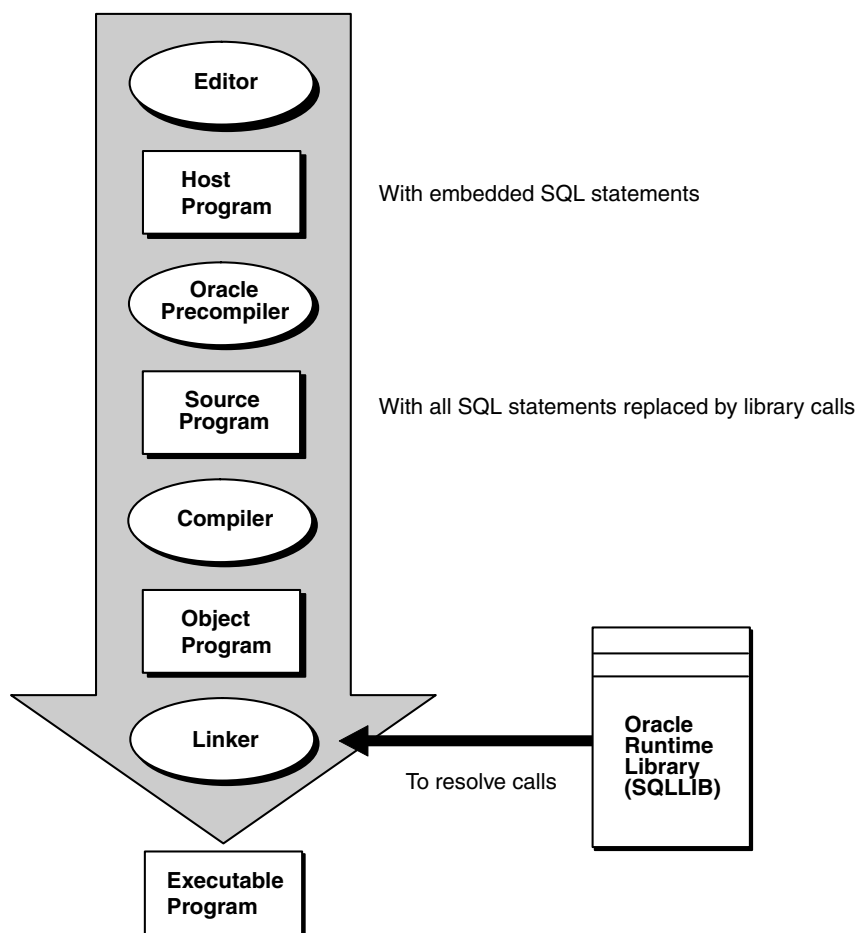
Editor

Host Program

With embedded SQL statements

Oracle Precompiler

Source Program

With all SQL statements replaced by library calls

Compiler

Object Program

Linker

To resolve calls

Oracle Runtime Library (SQLLIB)

Executable Program